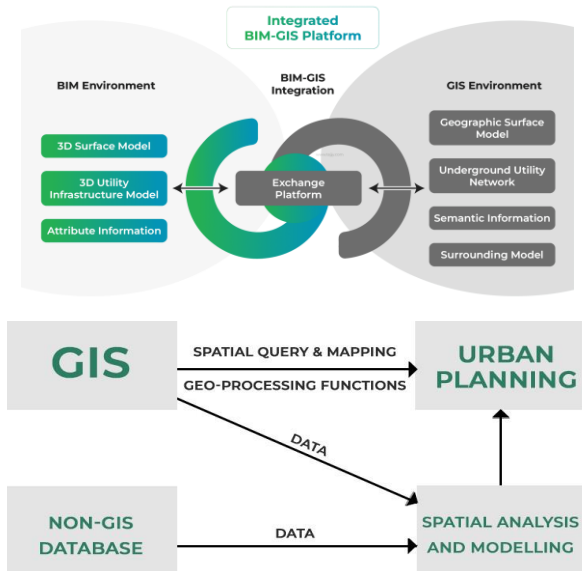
Integrated
BIM-GIS Platform

BIM Environment

BIM-GIS
Integration

GIS Environment

3D Surface Model

3D Utility
Infrastructure Model

Attribute Information

Exchange
Platform

Geographic Surface
Model

Underground Utility
Network

Semantic Information

Surrounding Model

GIS

SPATIAL QUERY & MAPPING

GEO-PROCESSING FUNCTIONS

URBAN
PLANNING

DATA

NON-GIS
DATABASE

DATA

SPATIAL ANALYSIS
AND MODELLING